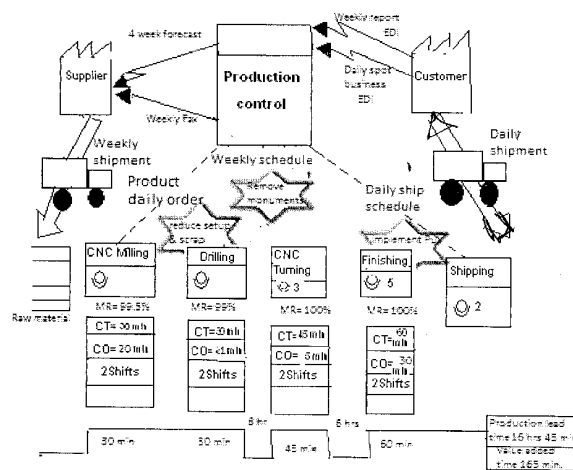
4 week forecast

Weekly report EDI

Supplier

Production control

Customer

Daily spot business EDI

Weekly Fax

Weekly shipment

Daily shipment

Weekly schedule

Product daily order

Remove monuments

Daily ship schedule

reduce setup & scrap

Implement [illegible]

CNC Milling

Drilling

CNC Turning

3

Finishing

5

Shipping

2

Raw materials

MR=99.5%

MR=95%

MR=100%

MR=100%

CT=30 min

CO=20 min

2Shifts

CT=30 min

CO=<1 min

2Shifts

CT=45 min

CO= 5 min

2Shifts

CT=60 min

CO=30 min

2Shifts

8 hrs

6 hrs

30 min

30 min

45 min

60 min

Production lead time 16 hrs 45 min

Value added time 165 min.